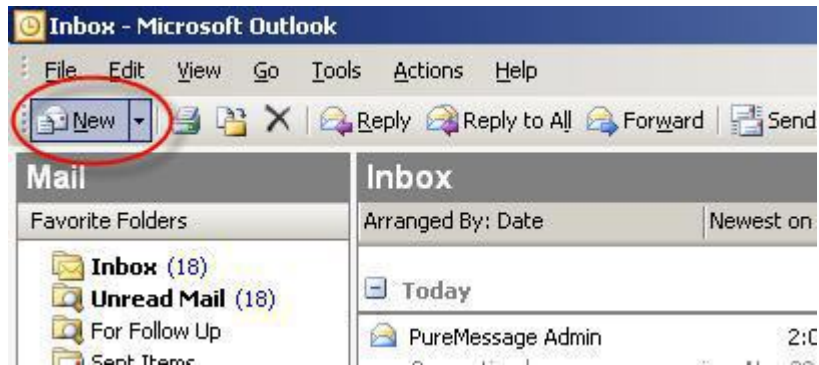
Inbox - Microsoft Outlook

File Edit View Go Tools Actions Help

New Reply Reply to All Forward Send

Mail

Favorite Folders

Inbox (18)
Unread Mail (18)
For Follow Up
Sent Items

Inbox

Arranged By: Date Newest on

Today

PureMessage Admin 2:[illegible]